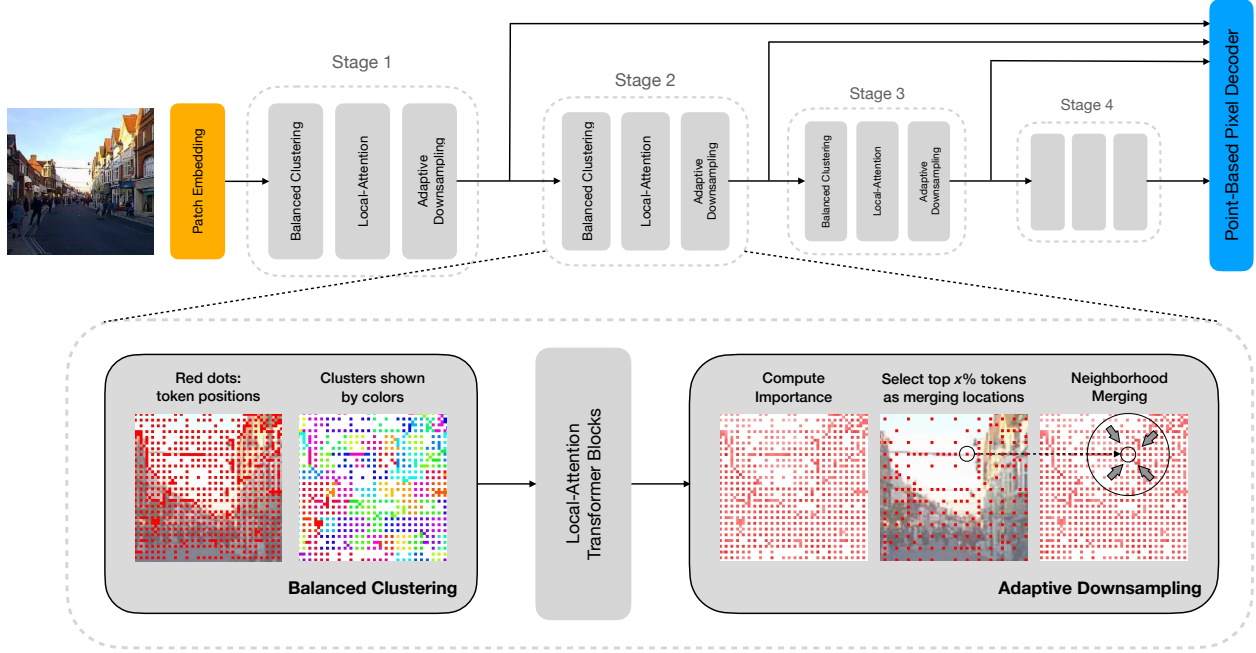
Patch Embedding

Stage 1

Balanced Clustering

Local-Attention

Adaptive Downsampling

Stage 2

Balanced Clustering

Local-Attention

Adaptive Downsampling

Stage 3

Balanced Clustering

Local-Attention

Adaptive Downsampling

Stage 4

Point-Based Pixel Decoder

Red dots: token positions

Clusters shown by colors

Balanced Clustering

Local-Attention Transformer Blocks

Compute Importance

Select top $x$% tokens as merging locations

Neighborhood Merging

Adaptive Downsampling